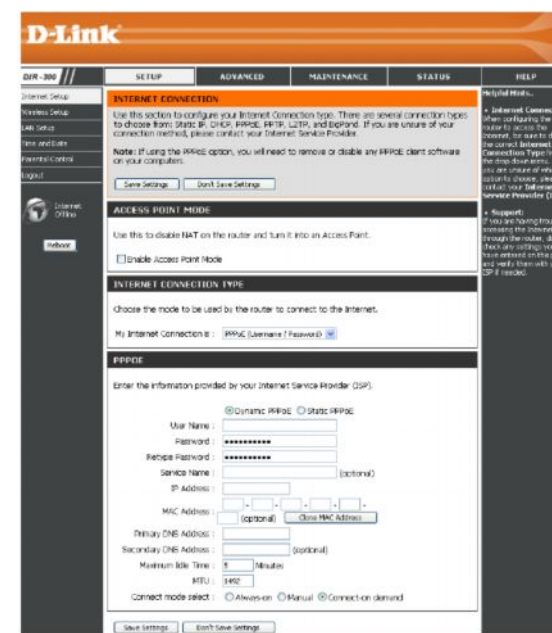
D-Link

DIR-300

SETUP | ADVANCED | MAINTENANCE | STATUS | HELP

Internet Setup
Wireless Setup
LAN Setup
Time and Date
Parental Control
Logout

Internet Offline

Reboot

INTERNET CONNECTION

Use this section to configure your Internet Connection type. There are several connection types to choose from: Static IP, DHCP, PPPoE, PPTP, L2TP, and BigPond. If you are unsure of your connection method, please contact your Internet Service Provider.

Note: If using the PPPoE option, you will need to remove or disable any PPPoE client software on your computers.

Save Settings | Don't Save Settings

ACCESS POINT MODE

Use this to disable NAT on the router and turn it into an Access Point.

Enable Access Point Mode

INTERNET CONNECTION TYPE

Choose the mode to be used by the router to connect to the Internet.

My Internet Connection is : PPPoE (Username / Password)

PPPOE

Enter the information provided by your Internet Service Provider (ISP).

Dynamic PPPoE Static PPPoE

User Name :
Password : ••••••••••
Retype Password : ••••••••••
Service Name : (optional)
IP Address :
MAC Address : - - - - - (optional) Clone MAC Address
Primary DNS Address :
Secondary DNS Address : (optional)
Maximum Idle Time : 5 Minutes
MTU : 1492
Connect mode select : Always-on Manual Connect-on demand

Save Settings | Don't Save Settings

Helpful Hints...

• Internet Connec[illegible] When configuring the router to access the Internet, be sure to the correct Internet Connection Type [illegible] the drop down menu. you are unsure of wh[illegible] option to choose, ple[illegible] contact your Internet Service Provider (I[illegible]

• Support: If you are having trou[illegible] accessing the Internet through the router, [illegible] check any settings yo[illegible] have entered on this pa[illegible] and verify them with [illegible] ISP if needed.